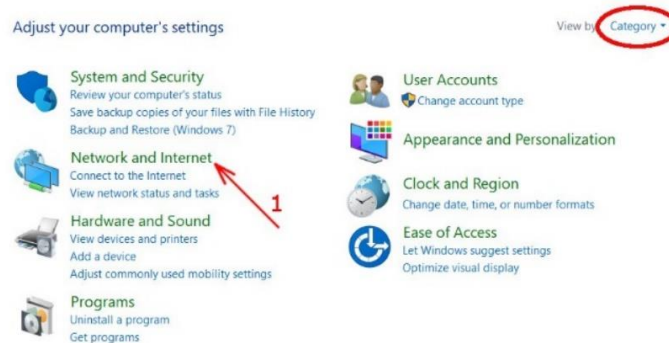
Adjust your computer's settings

View by: Category

System and Security
Review your computer's status
Save backup copies of your files with File History
Backup and Restore (Windows 7)

Network and Internet
Connect to the Internet
View network status and tasks

1

Hardware and Sound
View devices and printers
Add a device
Adjust commonly used mobility settings

Programs
Uninstall a program
Get programs

User Accounts
Change account type

Appearance and Personalization

Clock and Region
Change date, time, or number formats

Ease of Access
Let Windows suggest settings
Optimize visual display